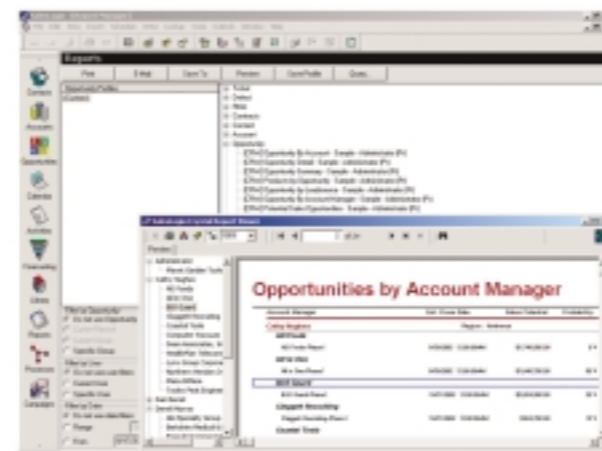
Reports

Print

E-Mail

Save To

Preview

Save Profile

Query

Opportunities by Account Manager

Contacts

Accounts

Opportunities

Calendar

Activities

Forecasting

Library

Reports

Processes

Campaigns

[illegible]